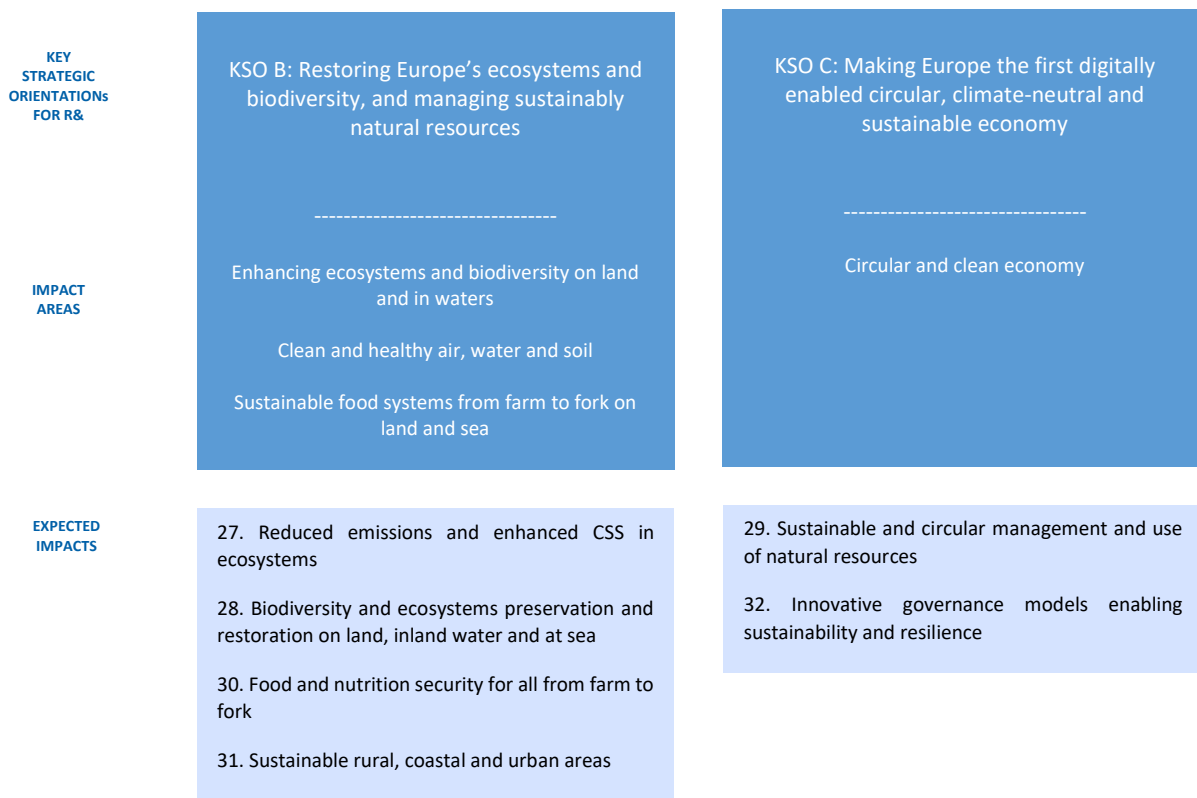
KEY STRATEGIC ORIENTATIONs FOR R&

KSO B: Restoring Europe's ecosystems and biodiversity, and managing sustainably natural resources

--------------------------------

KSO C: Making Europe the first digitally enabled circular, climate-neutral and sustainable economy

--------------------------------

IMPACT AREAS

Enhancing ecosystems and biodiversity on land and in waters

Clean and healthy air, water and soil

Sustainable food systems from farm to fork on land and sea

Circular and clean economy

EXPECTED IMPACTS

27. Reduced emissions and enhanced CSS in ecosystems

28. Biodiversity and ecosystems preservation and restoration on land, inland water and at sea

30. Food and nutrition security for all from farm to fork

31. Sustainable rural, coastal and urban areas

29. Sustainable and circular management and use of natural resources

32. Innovative governance models enabling sustainability and resilience